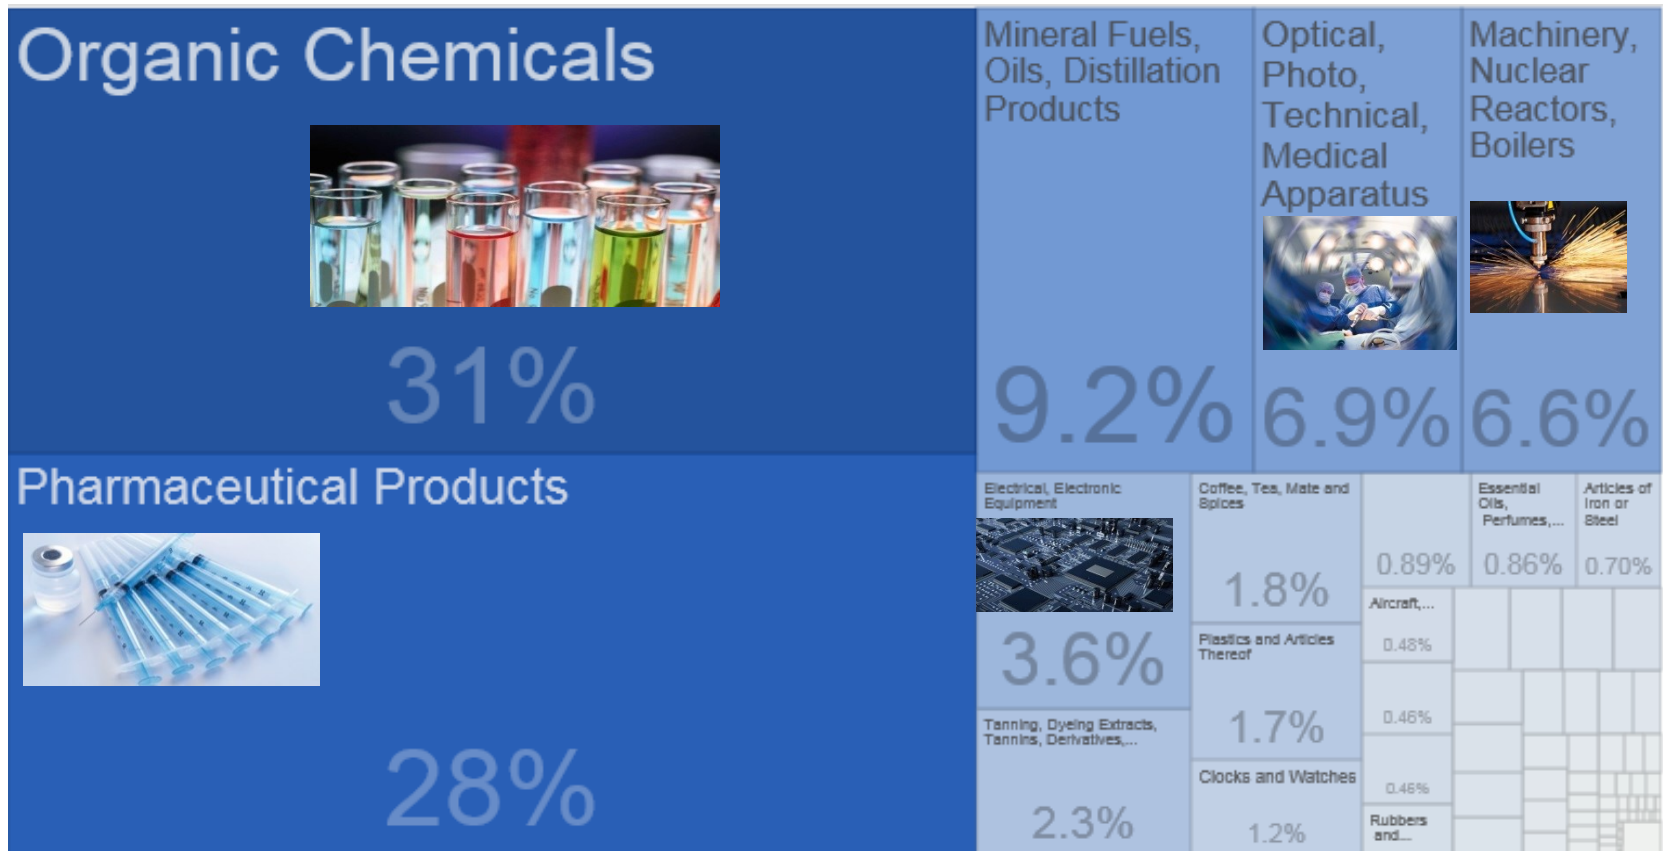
Organic Chemicals

31%

Pharmaceutical Products

28%

Mineral Fuels, Oils, Distillation Products

9.2%

Optical, Photo, Technical, Medical Apparatus

6.9%

Machinery, Nuclear Reactors, Boilers

6.6%

Electrical, Electronic Equipment

3.6%

Coffee, Tea, Mate and Spices

1.8%

0.89%

Essential Oils, Perfumes,...

0.86%

Articles of Iron or Steel

0.70%

Aircraft,...

0.48%

Plastics and Articles Thereof

1.7%

0.46%

Tanning, Dyeing Extracts, Tannins, Derivatives,...

2.3%

Clocks and Watches

1.2%

0.46%

Rubbers and...